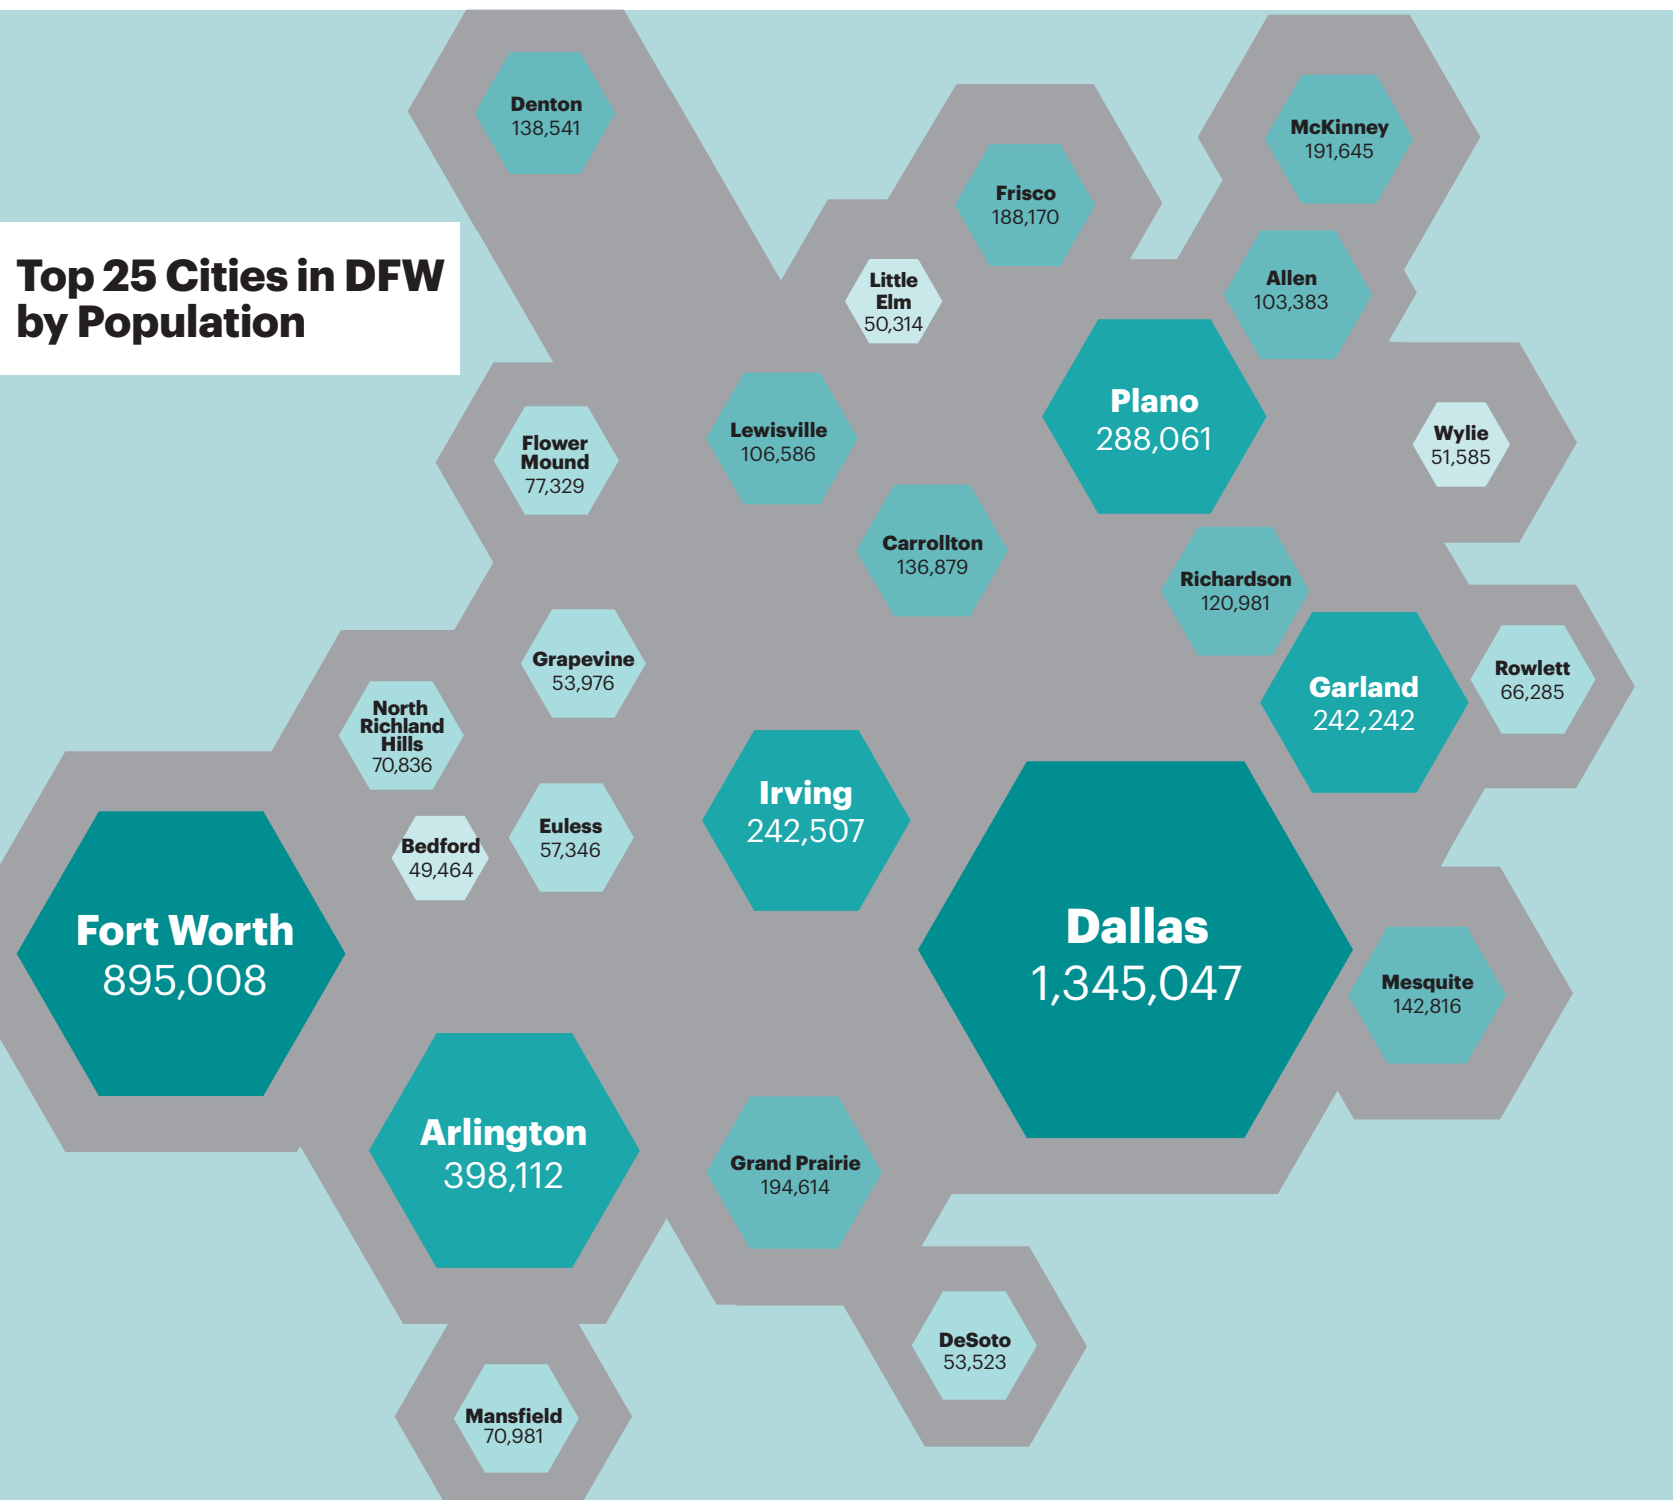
Top 25 Cities in DFW by Population

Denton
138,541

McKinney
191,645

Frisco
188,170

Little Elm
50,314

Allen
103,383

Plano
288,061

Wylie
51,585

Flower Mound
77,329

Lewisville
106,586

Carrollton
136,879

Richardson
120,981

Grapevine
53,976

Garland
242,242

Rowlett
66,285

North Richland Hills
70,836

Irving
242,507

Bedford
49,464

Euless
57,346

Fort Worth
895,008

Dallas
1,345,047

Mesquite
142,816

Arlington
398,112

Grand Prairie
194,614

DeSoto
53,523

Mansfield
70,981